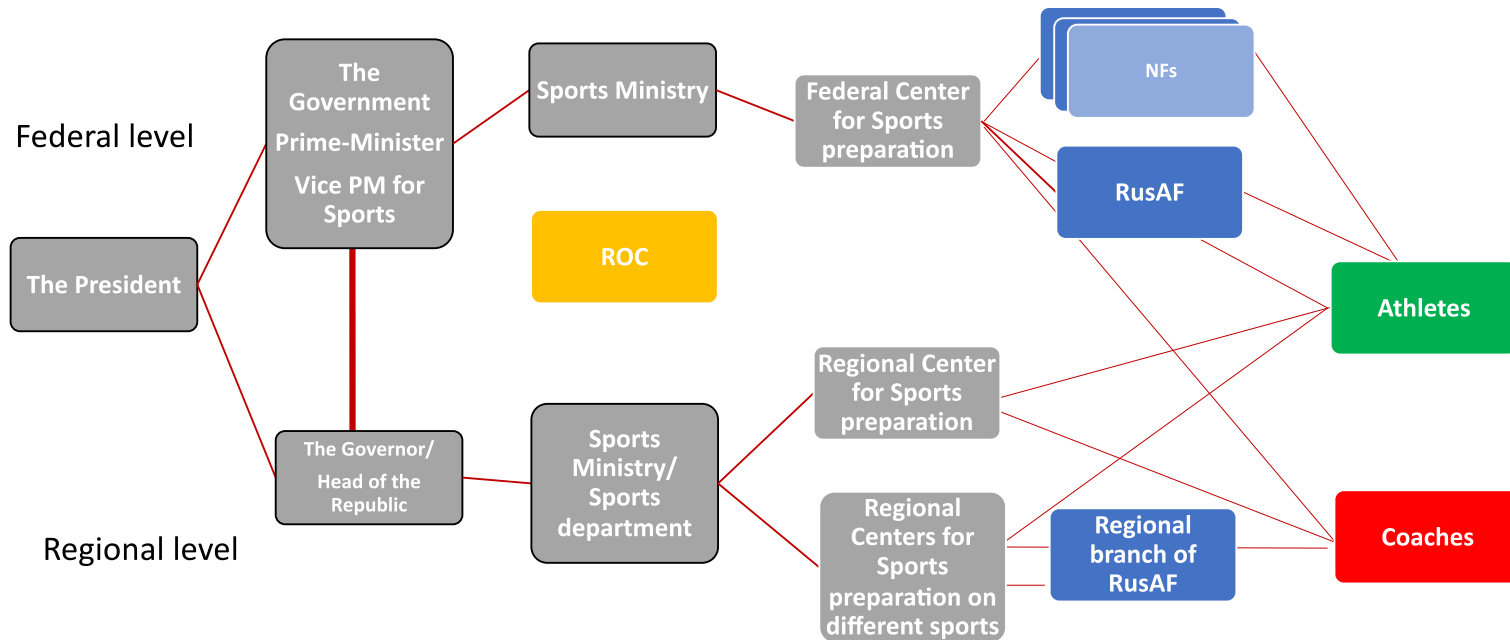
Federal level

Regional level

The President

The Government
Prime-Minister
Vice PM for Sports

The Governor/
Head of the Republic

Sports Ministry

ROC

Sports Ministry/ Sports department

Federal Center for Sports preparation

Regional Center for Sports preparation

Regional Centers for Sports preparation on different sports

NFs

RusAF

Regional branch of RusAF

Athletes

Coaches